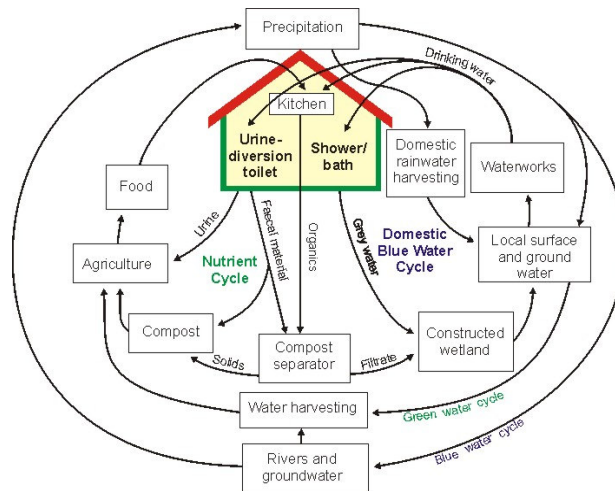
Precipitation

Drinking water

Kitchen

Urine-diversion toilet

Shower/ bath

Domestic rainwater harvesting

Waterworks

Food

Urine

Faecal material

Organics

Grey water

Domestic Blue Water Cycle

Local surface and ground water

Agriculture

Nutrient Cycle

Compost

Compost separator

Constructed wetland

Solids

Filtrate

Water harvesting

Green water cycle

Rivers and groundwater

Blue water cycle